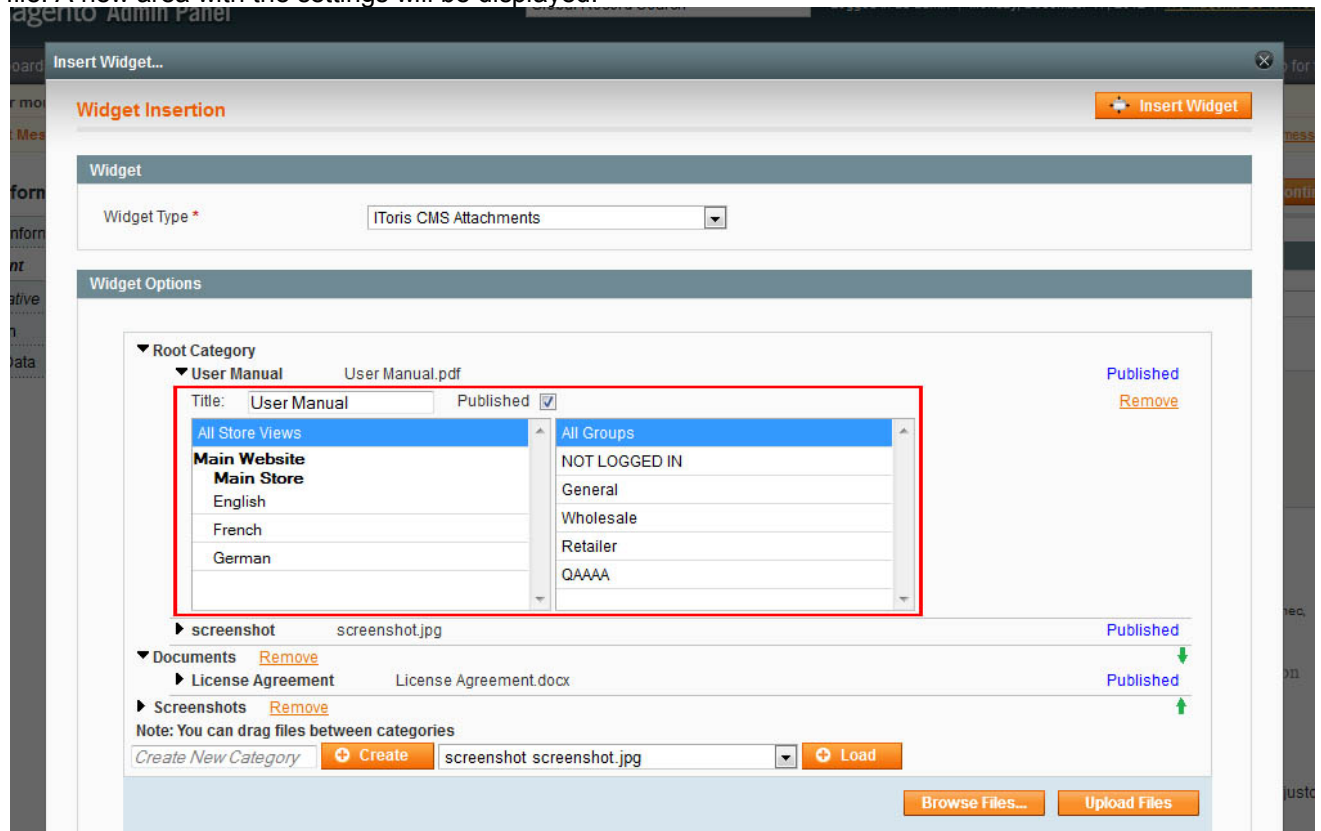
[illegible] A new area with the settings will be displayed.

agento Admin Panel

Insert Widget...

Widget Insertion

Insert Widget

Widget

Widget Type *

IToris CMS Attachments

Widget Options

▼ Root Category
▼ User Manual User Manual.pdf Published
Title: User Manual Published Remove

| All Store Views | All Groups |
|---|---|
| Main Website | NOT LOGGED IN |
| Main Store | General |
| English | Wholesale |
| French | Retailer |
| German | QAAAA |

▶ screenshot screenshot.jpg Published
▼ Documents Remove
▶ License Agreement License Agreement.docx Published
▶ Screenshots Remove
Note: You can drag files between categories

Create New Category Create screenshot screenshot.jpg Load

Browse Files... Upload Files